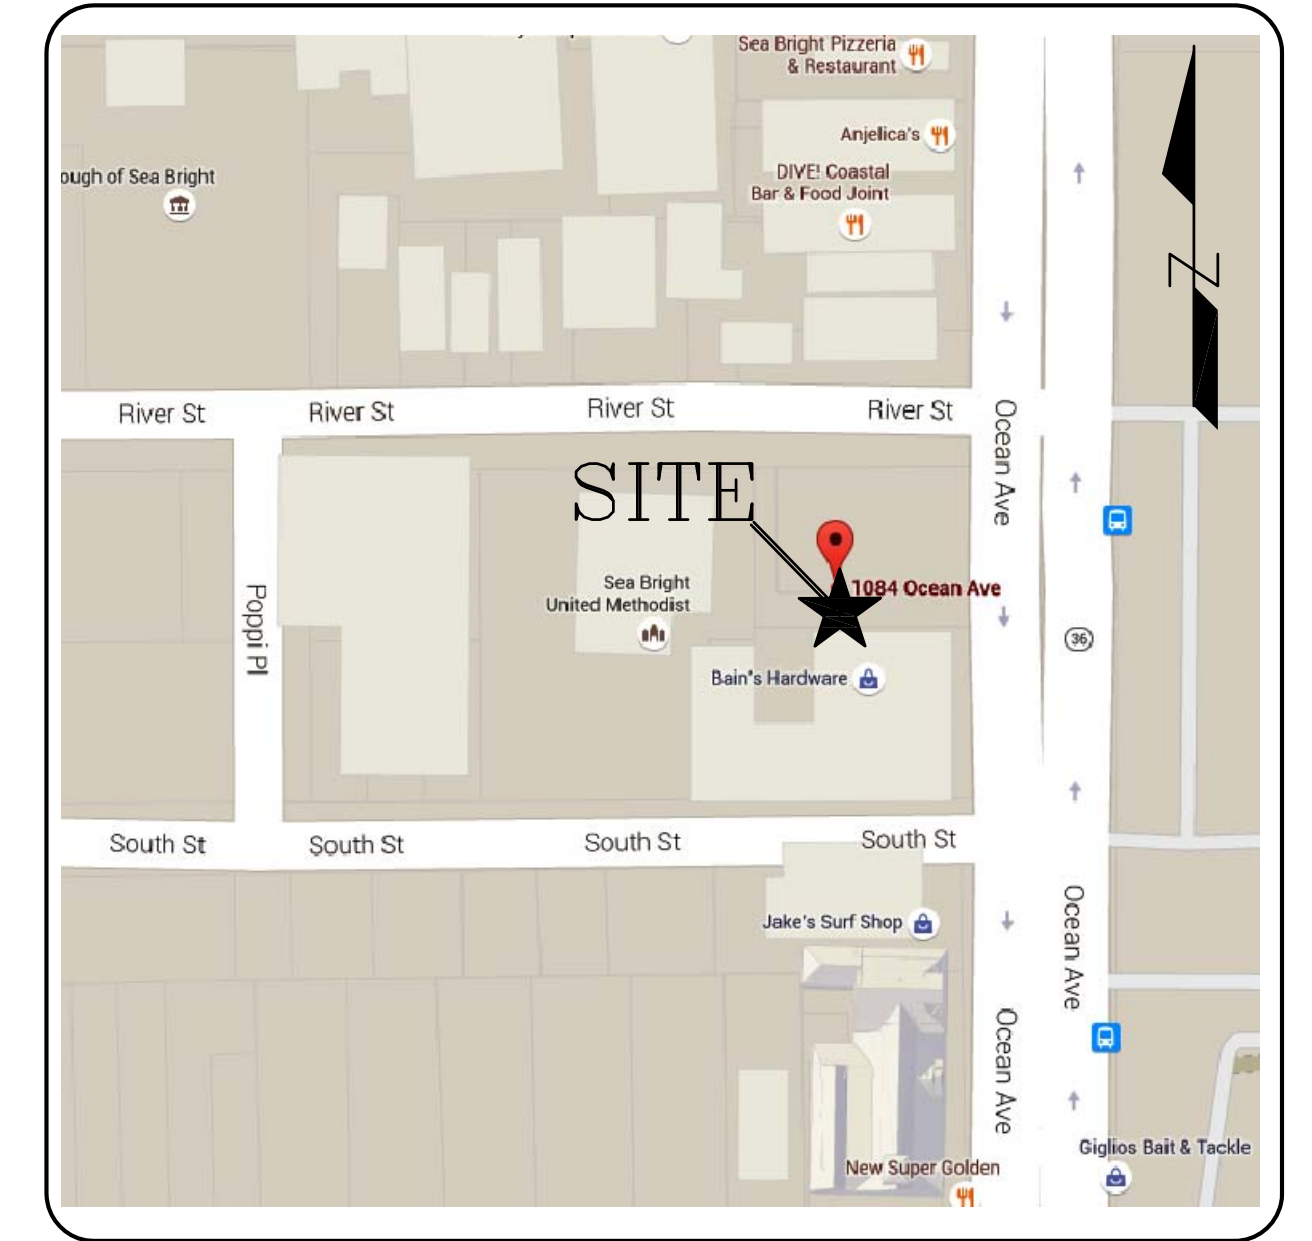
Sea Bright Pizzeria & Restaurant

Anjelica's

ough of Sea Bright

DIVE! Coastal Bar & Food Joint

N

River St

River St

River St

River St

Ocean Ave

SITE

Sea Bright United Methodist

1084 Ocean Ave

Poppi Pl

36

Bain's Hardware

South St

South St

South St

South St

Jake's Surf Shop

Ocean Ave

Ocean Ave

Giglios Bait & Tackle

New Super Golden